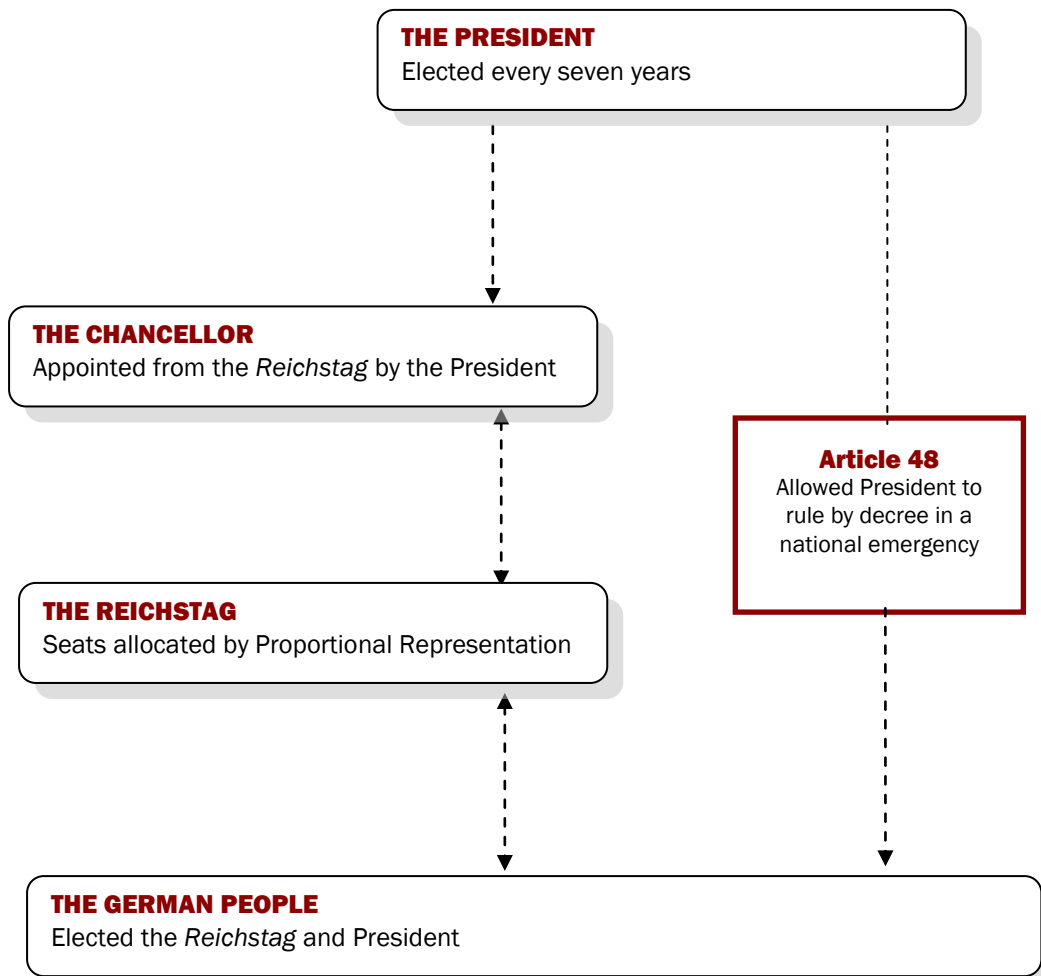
THE PRESIDENT
Elected every seven years

THE CHANCELLOR
Appointed from the *Reichstag* by the President

Article 48
Allowed President to rule by decree in a national emergency

THE REICHSTAG
Seats allocated by Proportional Representation

THE GERMAN PEOPLE
Elected the *Reichstag* and President